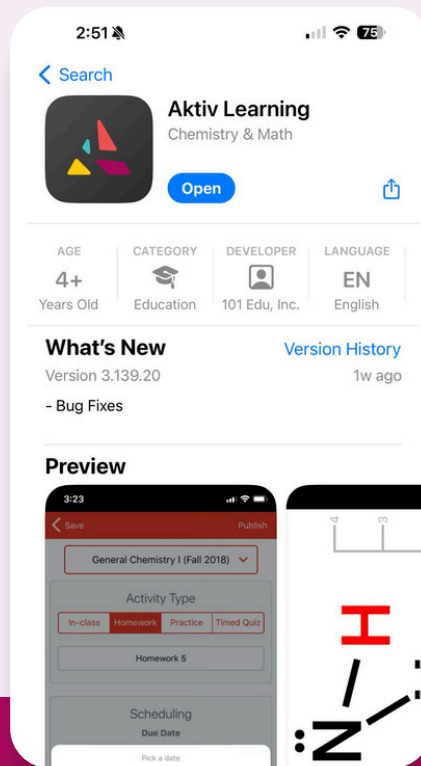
2:51

75

< Search

Aktiv Learning

Chemistry & Math

Open

AGE

4+

Years Old

CATEGORY

Education

DEVELOPER

101 Edu, Inc.

LANGUAGE

EN

English

What's New

Version History

Version 3.139.20

1w ago

- Bug Fixes

Preview

3:23

< Save

Publish

General Chemistry I (Fall 2018)

Activity Type

In-class

Homework

Practice

Timed Quiz

Homework 5

Scheduling

Due Date

Pick a date

H

N